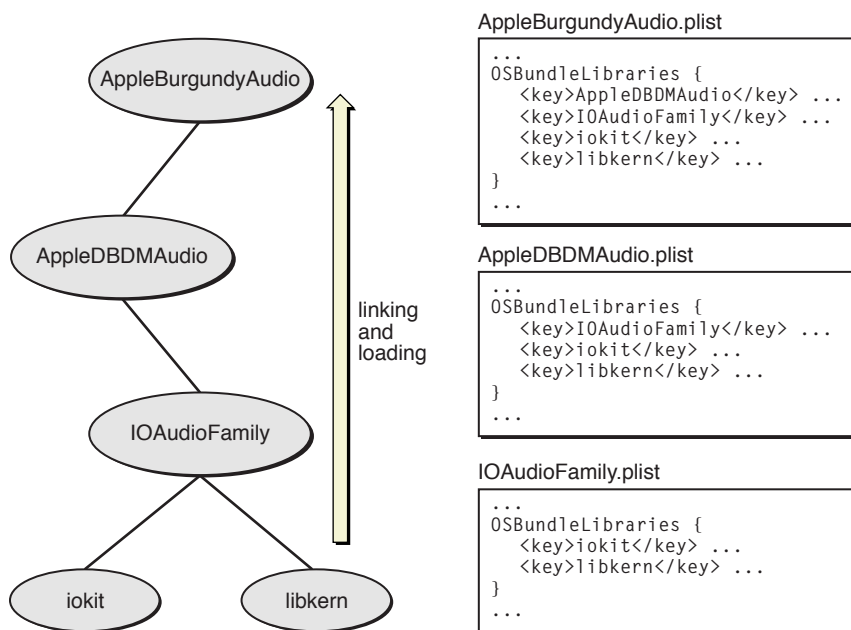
AppleBurgundyAudio

AppleDBDMAudio

IOAudioFamily

iokit

libkern

linking and loading

AppleBurgundyAudio.plist

...
OSBundleLibraries {
<key>AppleDBDMAudio</key> ...
<key>IOAudioFamily</key> ...
<key>iokit</key> ...
<key>libkern</key> ...
}
...

AppleDBDMAudio.plist

...
OSBundleLibraries {
<key>IOAudioFamily</key> ...
<key>iokit</key> ...
<key>libkern</key> ...
}
...

IOAudioFamily.plist

...
OSBundleLibraries {
<key>iokit</key> ...
<key>libkern</key> ...
}
...